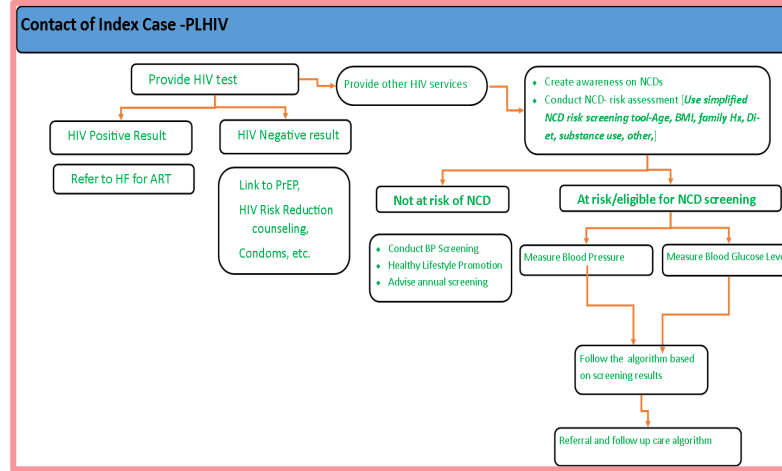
Contact of Index Case -PLHIV

Provide HIV test

HIV Positive Result

Refer to HF for ART

HIV Negative result

Link to PrEP,

HIV Risk Reduction counseling,

Condoms, etc.

Provide other HIV services

- Create awareness on NCDs
- Conduct NCD- risk assessment [*Use simplified NCD risk screening tool-Age, BMI, family Hx, Diet, substance use, other,*]

Not at risk of NCD

- Conduct BP Screening
- Healthy Lifestyle Promotion
- Advise annual screening

At risk/eligible for NCD screening

Measure Blood Pressure

Measure Blood Glucose Leve

Follow the algorithm based on screening results

Referral and follow up care algorithm